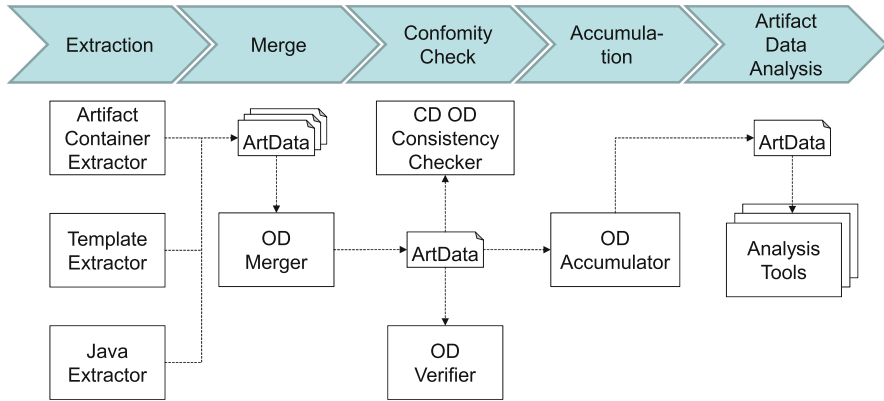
Extraction

Merge

Confomity Check

Accumulation

Artifact Data Analysis

Artifact Container Extractor

ArtData

CD OD Consistency Checker

ArtData

Template Extractor

OD Merger

ArtData

OD Accumulator

Analysis Tools

Java Extractor

OD Verifier